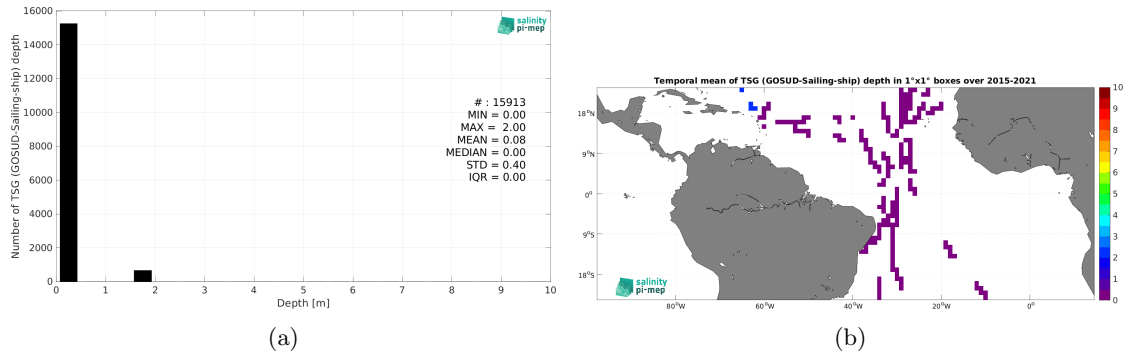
16000
14000
12000
10000
8000
6000
4000
2000
0
Number of TSG (GOSUD-Sailing-ship) depth
0 1 2 3 4 5 6 7 8 9 10
Depth [m]
salinity pi-mep
# : 15913
MIN = 0.00
MAX = 2.00
MEAN = 0.08
MEDIAN = 0.00
STD = 0.40
IQR = 0.00

(a)

Temporal mean of TSG (GOSUD-Sailing-ship) depth in 1°x1° boxes over 2015-2021
18°N
9°N
0°
9°S
18°S
80°W 60°W 40°W 20°W 0°
10
9
8
7
6
5
4
3
2
1
0
salinity pi-mep

(b)